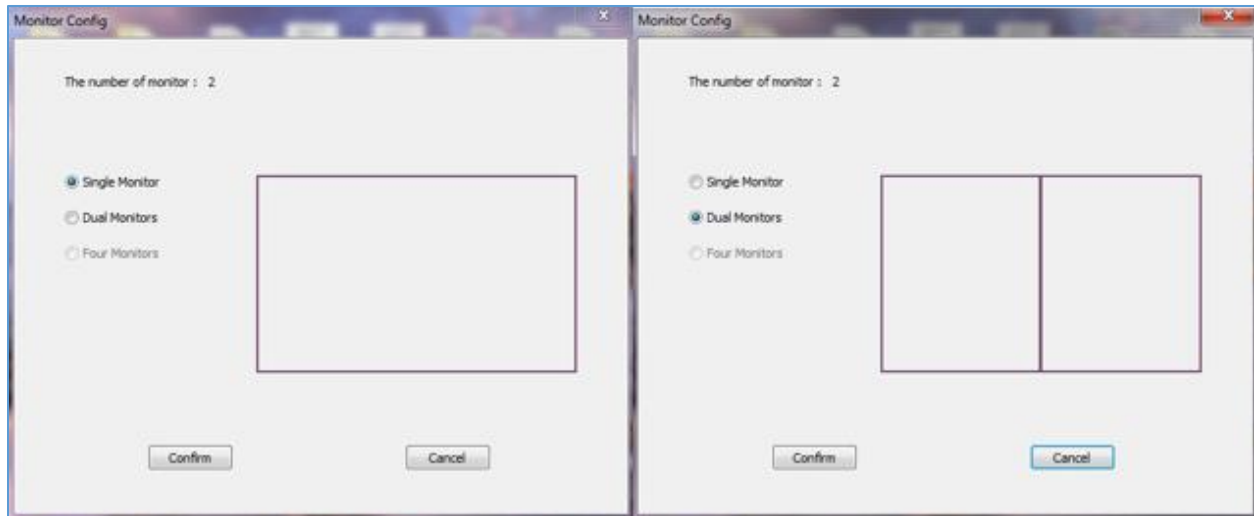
Monitor Config

The number of monitor : 2

Single Monitor

Dual Monitors

Four Monitors

Confirm

Cancel

Monitor Config

The number of monitor : 2

Single Monitor

Dual Monitors

Four Monitors

Confirm

Cancel